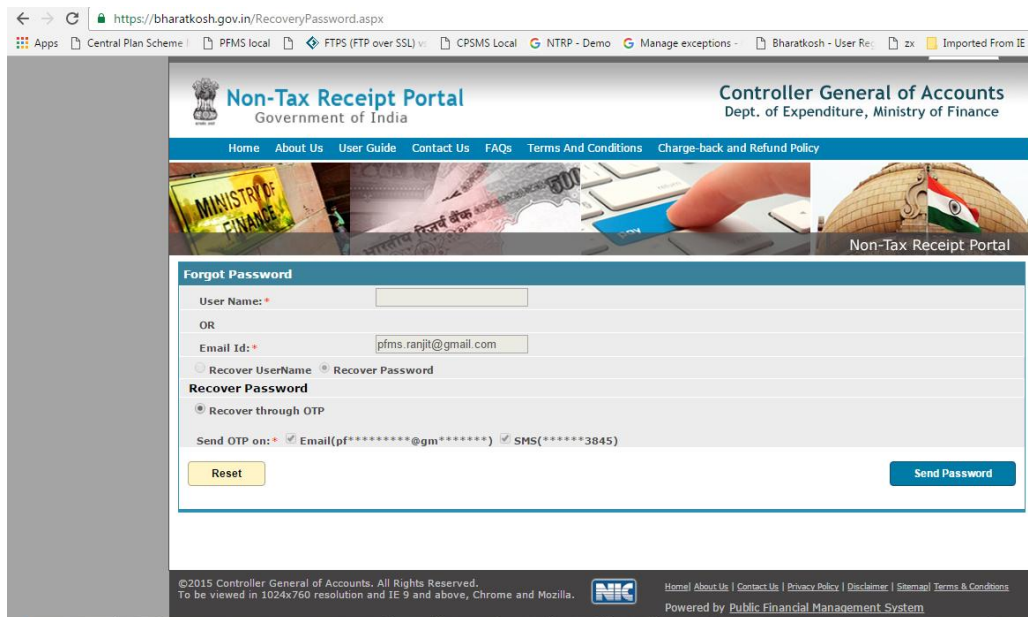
https://bharatkosh.gov.in/RecoveryPassword.aspx

Apps Central Plan Scheme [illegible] PFMS local FTPS (FTP over SSL) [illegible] CPSMS Local NTRP - Demo Manage exceptions - Bharatkosh - User Re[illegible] zx Imported From IE

Non-Tax Receipt Portal
Government of India

Controller General of Accounts
Dept. of Expenditure, Ministry of Finance

Home About Us User Guide Contact Us FAQs Terms And Conditions Charge-back and Refund Policy

MINISTRY OF FINANCE

Non-Tax Receipt Portal

Forgot Password

User Name:*

OR

Email Id:* pfms.ranjit@gmail.com

Recover UserName Recover Password

Recover Password

Recover through OTP

Send OTP on:* Email(pf*********@gm*******) SMS(******3845)

Reset

Send Password

©2015 Controller General of Accounts. All Rights Reserved.
To be viewed in 1024x760 resolution and IE 9 and above, Chrome and Mozilla.

NIC

Home| About Us | Contact Us | Privacy Policy | Disclaimer | Sitemap| Terms & Conditions

Powered by Public Financial Management System